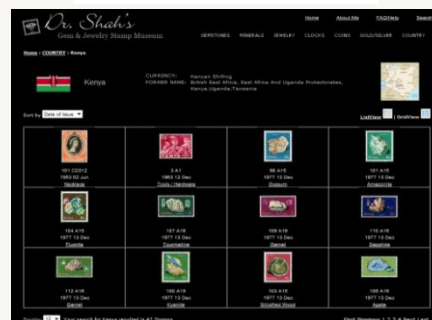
Dr. Shah's
Gem & Jewelry Stamp Museum

Home | About Me | FAQ/Help | Search

GEMSTONES | MINERALS | JEWELRY | CLOCKS | COINS | GOLD/SILVER | COUNTRY

Home > COUNTRY > Kenya

Kenya

CURRENCY: Kenyan Shilling
FORMER NAME: British East Africa, East Africa And Uganda Protectorates, Kenya,Uganda,Tanzania

Sort by Date of Issue

ListView | GridView

| | | | |
|---|---|---|---|
| 101 CD312<br>1953 02 Jun<br>Necklace | 3 A1<br>1963 12 Dec<br>Tools / Hardware | 98 A15<br>1977 13 Dec<br>Gypsum | 101 A15<br>1977 13 Dec<br>Amazonite |
| 104 A15<br>1977 13 Dec<br>Fluorite | 107 A15<br>1977 13 Dec<br>Tourmaline | 109 A16<br>1977 13 Dec<br>Garnet | 111 A16<br>1977 13 Dec<br>Sapphire |
| 112 A16<br>1977 13 Dec<br>Garnet | 100 A15<br>1977 13 Dec<br>Cuprite | 103 A15<br>1977 13 Dec<br>Silicified Wood | 110 A16<br>1977 13 Dec<br>Agate |

Display 12 Your search for Kenya resulted in 47 Stamps.

First Previous 1 2 3 4 Next Last